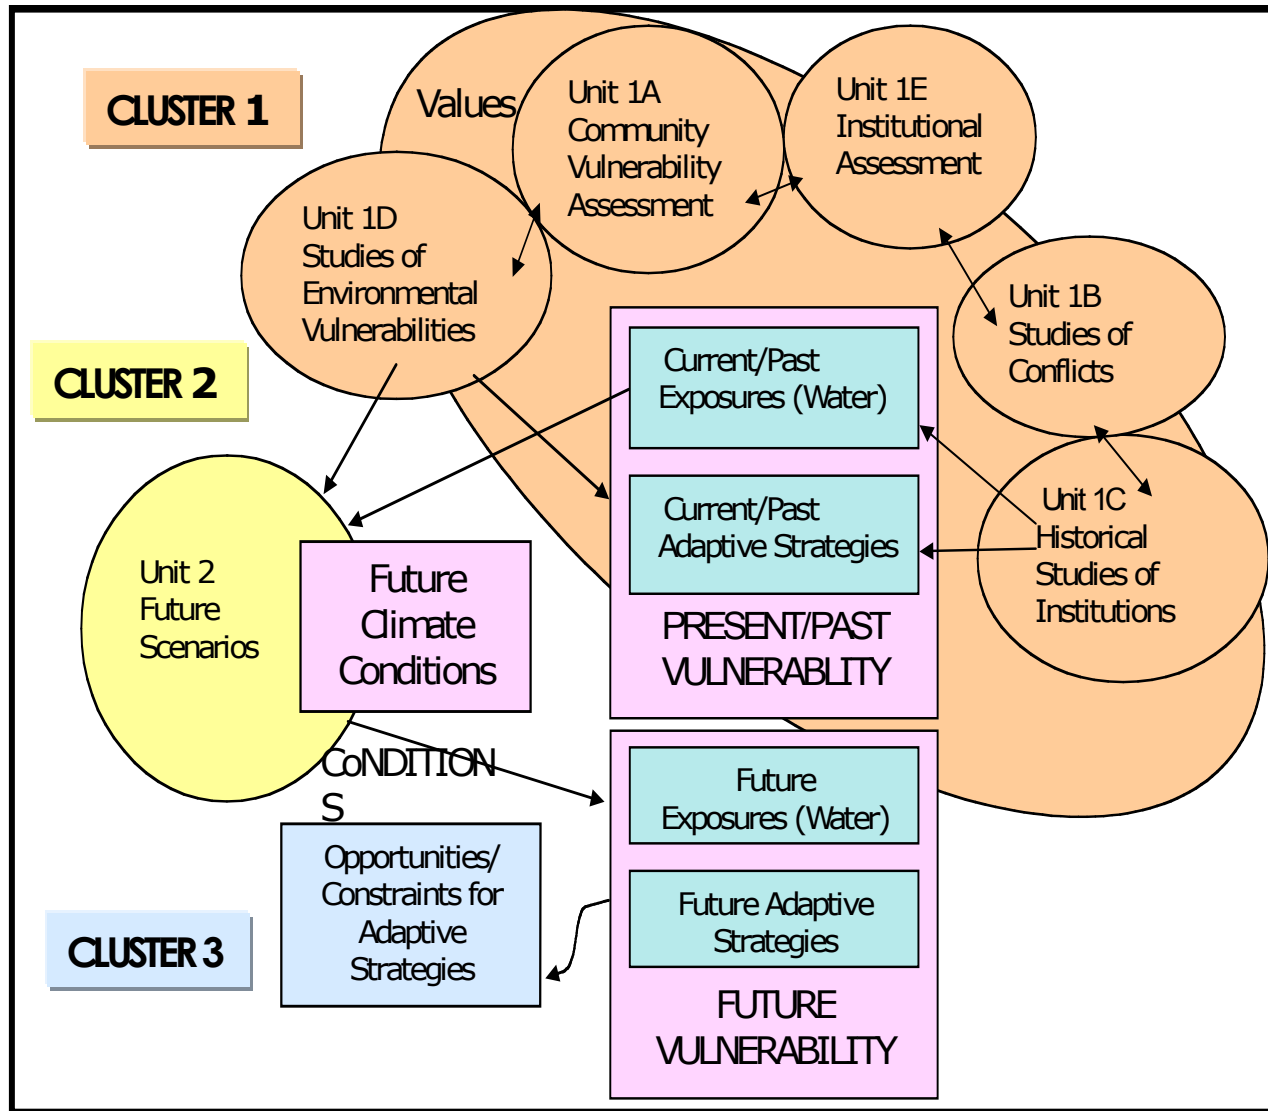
CLUSTER 1

Values

Unit 1A Community Vulnerability Assessment

Unit 1E Institutional Assessment

Unit 1D Studies of Environmental Vulnerabilities

CLUSTER 2

Current/Past Exposures (Water)

Unit 1B Studies of Conflicts

Current/Past Adaptive Strategies

Unit 1C Historical Studies of Institutions

Unit 2 Future Scenarios

Future Climate Conditions

PRESENT/PAST VULNERABLITY

CoNDITION S

Future Exposures (Water)

Opportunities/ Constraints for Adaptive Strategies

Future Adaptive Strategies

CLUSTER 3

FUTURE VULNERABILITY